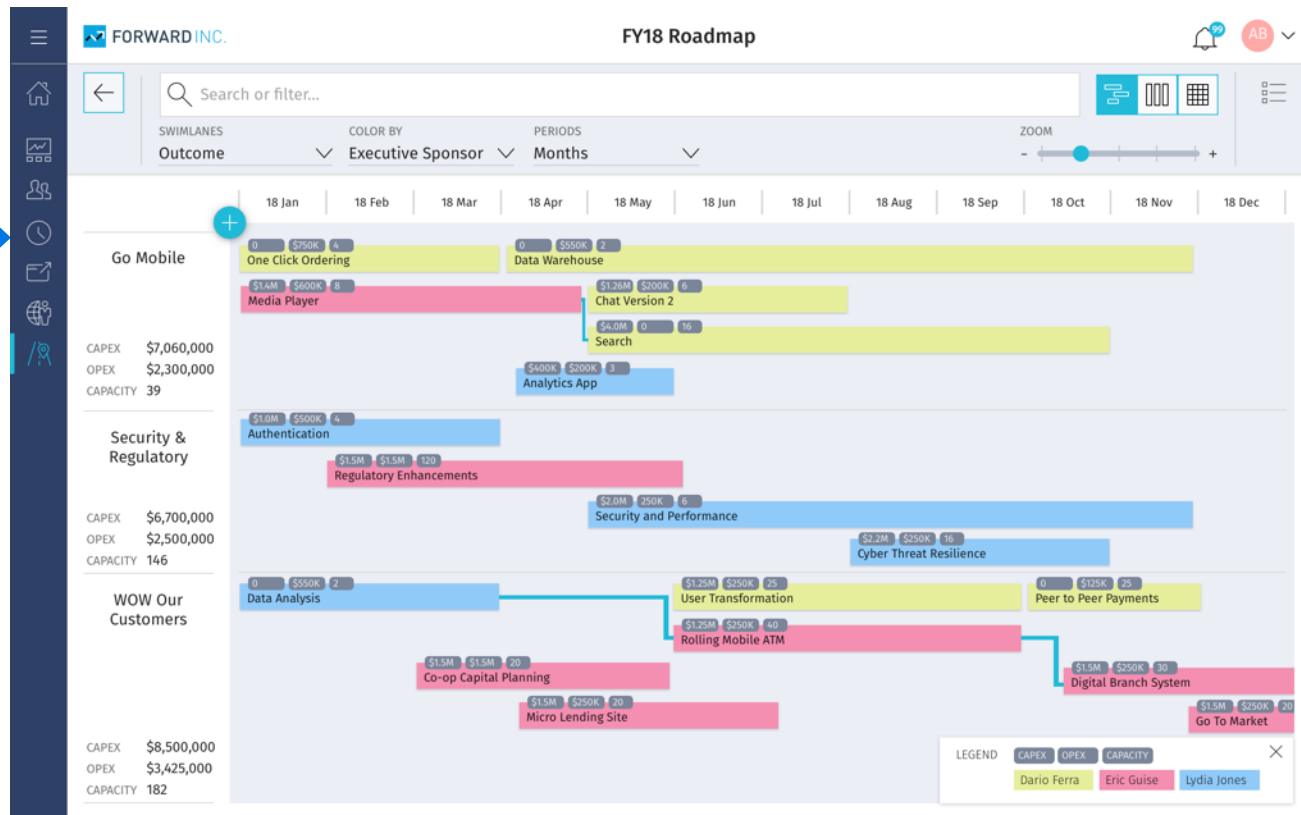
FORWARD INC.

FY18 Roadmap

99

AB

Search or filter...

SWIMLANES
Outcome

COLOR BY
Executive Sponsor

PERIODS
Months

ZOOM
-
+

18 Jan | 18 Feb | 18 Mar | 18 Apr | 18 May | 18 Jun | 18 Jul | 18 Aug | 18 Sep | 18 Oct | 18 Nov | 18 Dec

+

Go Mobile

CAPEX $7,060,000
OPEX $2,300,000
CAPACITY 39

0 $750K 4
One Click Ordering

0 $550K 2
Data Warehouse

$1.4M $600K 8
Media Player

$1.26M $200K 6
Chat Version 2

$4.0M 0 16
Search

$400K $200K 3
Analytics App

Security & Regulatory

CAPEX $6,700,000
OPEX $2,500,000
CAPACITY 146

$1.0M $500K 4
Authentication

$1.5M $1.5M 120
Regulatory Enhancements

$2.0M 250K 6
Security and Performance

$2.2M $250K 16
Cyber Threat Resilience

WOW Our Customers

CAPEX $8,500,000
OPEX $3,425,000
CAPACITY 182

0 $550K 2
Data Analysis

$1.25M $250K 25
User Transformation

0 $125K 25
Peer to Peer Payments

$1.25M $250K 40
Rolling Mobile ATM

$1.5M $1.5M 20
Co-op Capital Planning

$1.5M $250K 30
Digital Branch System

$1.5M $250K 20
Micro Lending Site

$1.5M $250K
Go To Market

LEGEND CAPEX OPEX CAPACITY
Dario Ferra Eric Guise Lydia Jones